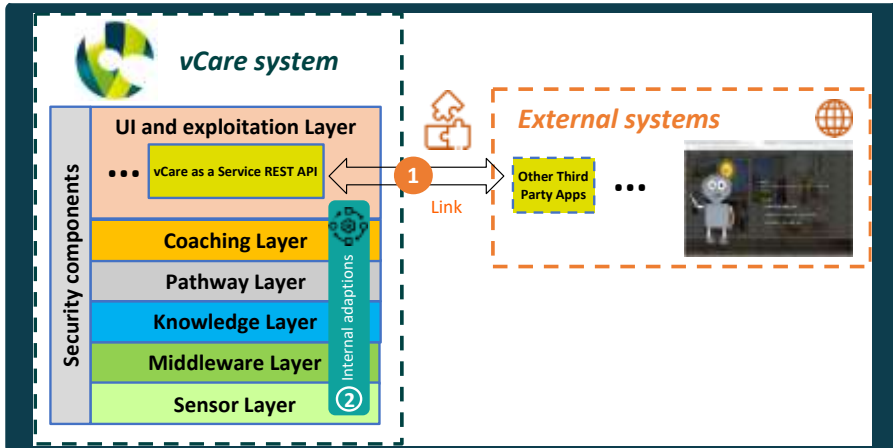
vCare system

Security components

UI and exploitation Layer

•••

vCare as a Service REST API

Coaching Layer

Pathway Layer

Knowledge Layer

Middleware Layer

Sensor Layer

Internal adaptions

2

1

Link

External systems

Other Third Party Apps

•••